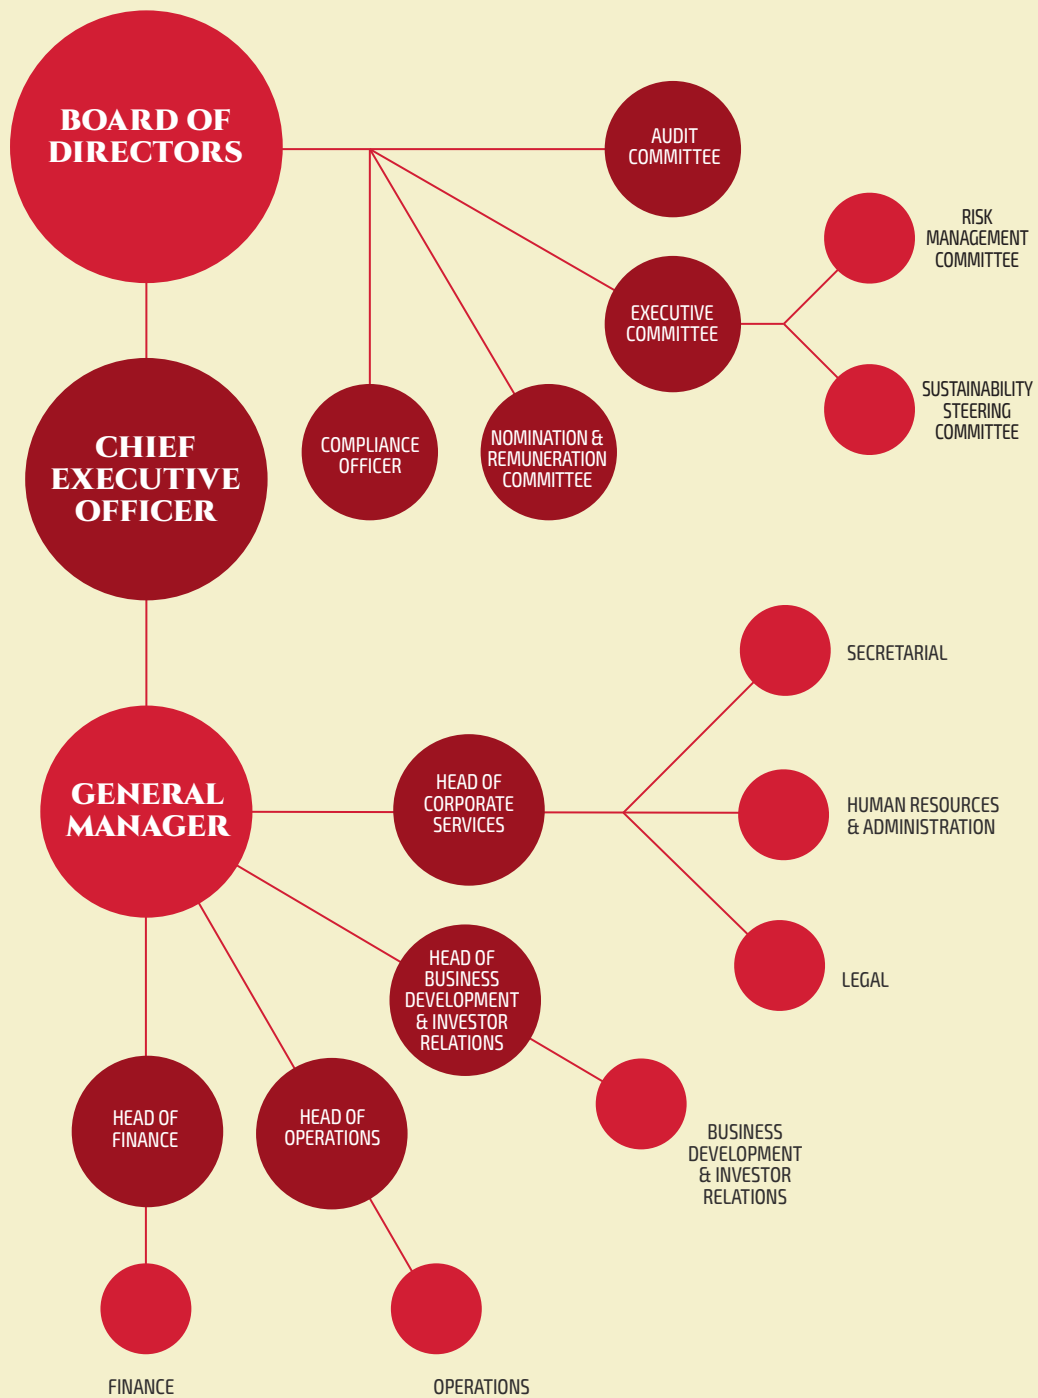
BOARD OF DIRECTORS

AUDIT COMMITTEE

RISK MANAGEMENT COMMITTEE

EXECUTIVE COMMITTEE

SUSTAINABILITY STEERING COMMITTEE

CHIEF EXECUTIVE OFFICER

COMPLIANCE OFFICER

NOMINATION & REMUNERATION COMMITTEE

SECRETARIAL

GENERAL MANAGER

HEAD OF CORPORATE SERVICES

HUMAN RESOURCES & ADMINISTRATION

LEGAL

HEAD OF BUSINESS DEVELOPMENT & INVESTOR RELATIONS

HEAD OF FINANCE

HEAD OF OPERATIONS

BUSINESS DEVELOPMENT & INVESTOR RELATIONS

FINANCE

OPERATIONS